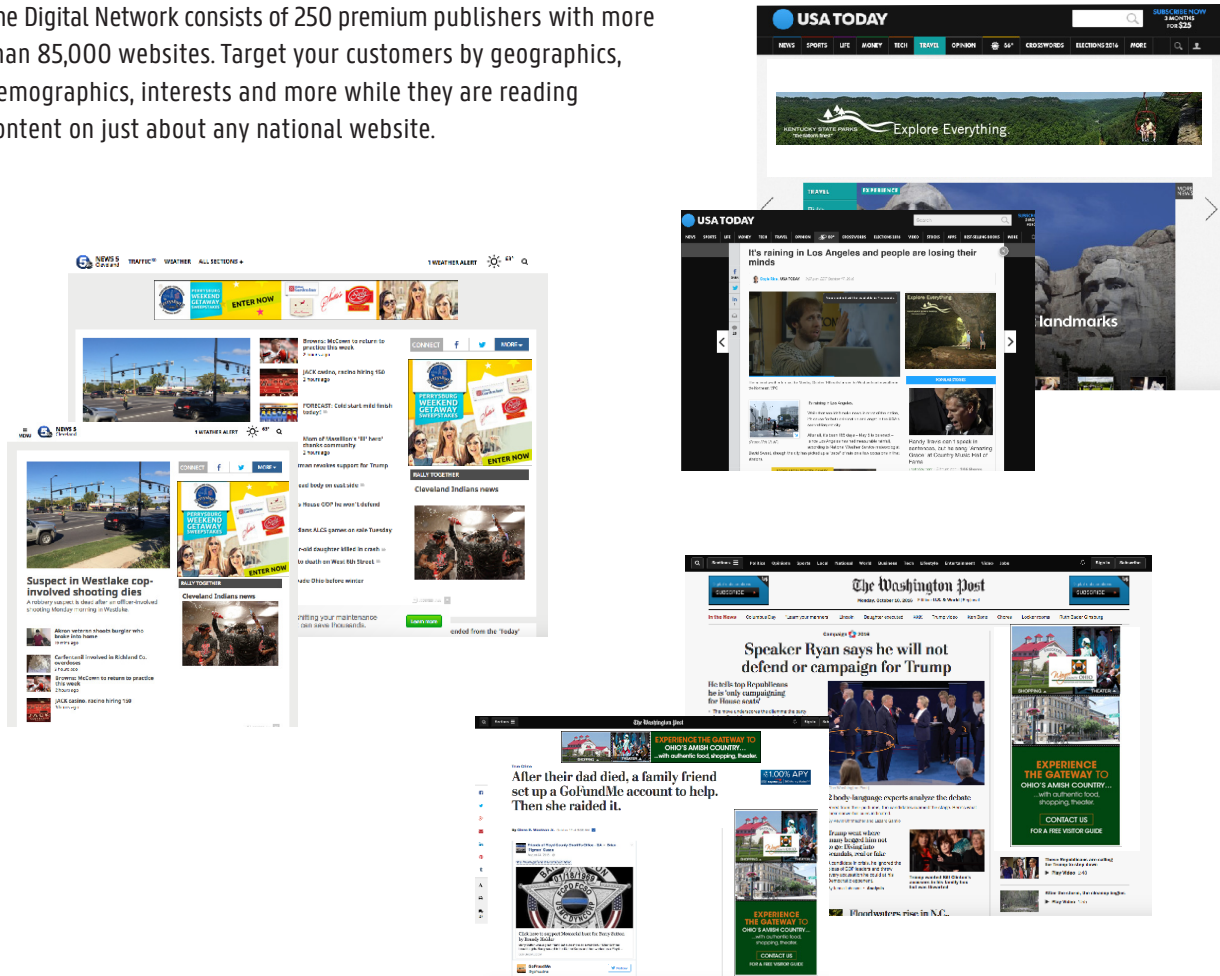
he Digital Network consists of 250 premium publishers with more han 85,000 websites. Target your customers by geographics, emographics, interests and more while they are reading ontent on just about any national website.

USA TODAY

SUBSCRIBE NOW 3 MONTHS FOR $25

NEWS SPORTS LIFE MONEY TECH TRAVEL OPINION 56° CROSSWORDS ELECTIONS 2016 MORE

KENTUCKY STATE PARKS Explore Everything.

TRAVEL EXPERIENCE

Landmarks

USA TODAY

It's raining in Los Angeles and people are losing their minds

Explore Everything

POPULAR STORIES

Randy Travis can't speak in sentences, but he sang 'Amazing Grace' at Country Music Hall of Fame

NEWS 5 Cleveland TRAFFIC WEATHER ALL SECTIONS

1 WEATHER ALERT 61°

PERRYSBURG WEEKEND GETAWAY SWEEPSTAKES ENTER NOW

Browns: McCown to return to practice this week

JACK casino, casino hiring 150

FORECAST: Cold start, mild finish today!

Mom of Massillon's 'lil' hero' thanks community

CONNECT MORE

RALLY TOGETHER

Cleveland Indians news

Suspect in Westlake cop-involved shooting dies

A robbery suspect is dead after an officer-involved shooting Monday morning in Westlake.

Akron veteran shoots burglar who broke into home

Carfentanil involved in Richland Co. overdoses

Browns: McCown to return to practice this week

JACK casino, casino hiring 150

Indians ALCS games on sale Tuesday

ode Ohio before winter

hifting your maintenance can save thousands.

Learn more

ended from the 'today'

The Washington Post

SUBSCRIBE

Speaker Ryan says he will not defend or campaign for Trump

He tells top Republicans he is 'only campaigning for House seats'

2 body language experts analyze the debate

Trump went where many begged him not to go: Bringing scandals, rape and fraud

Floodwaters rise in N.C.

EXPERIENCE THE GATEWAY TO OHIO'S AMISH COUNTRY... ...with authentic food, shopping, theater.

CONTACT US

FOR A FREE VISITOR GUIDE

After their dad died, a family friend set up a GoFundMe account to help. Then she raided it.

1.00% APY